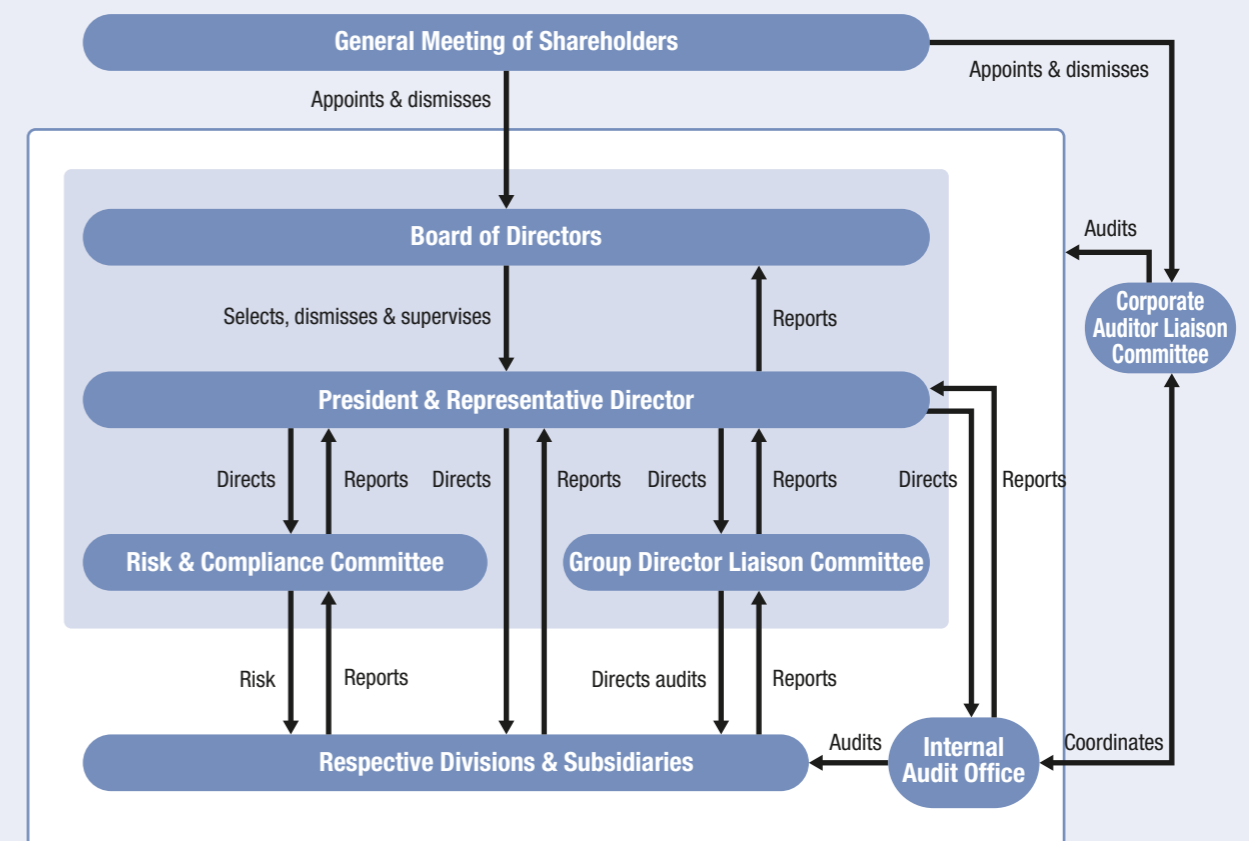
General Meeting of Shareholders

Appoints & dismisses

Appoints & dismisses

Board of Directors

Audits

Corporate Auditor Liaison Committee

Selects, dismisses & supervises

Reports

President & Representative Director

Directs

Reports

Directs

Reports

Directs

Reports

Directs

Reports

Risk & Compliance Committee

Group Director Liaison Committee

Risk

Reports

Directs audits

Reports

Respective Divisions & Subsidiaries

Audits

Internal Audit Office

Coordinates